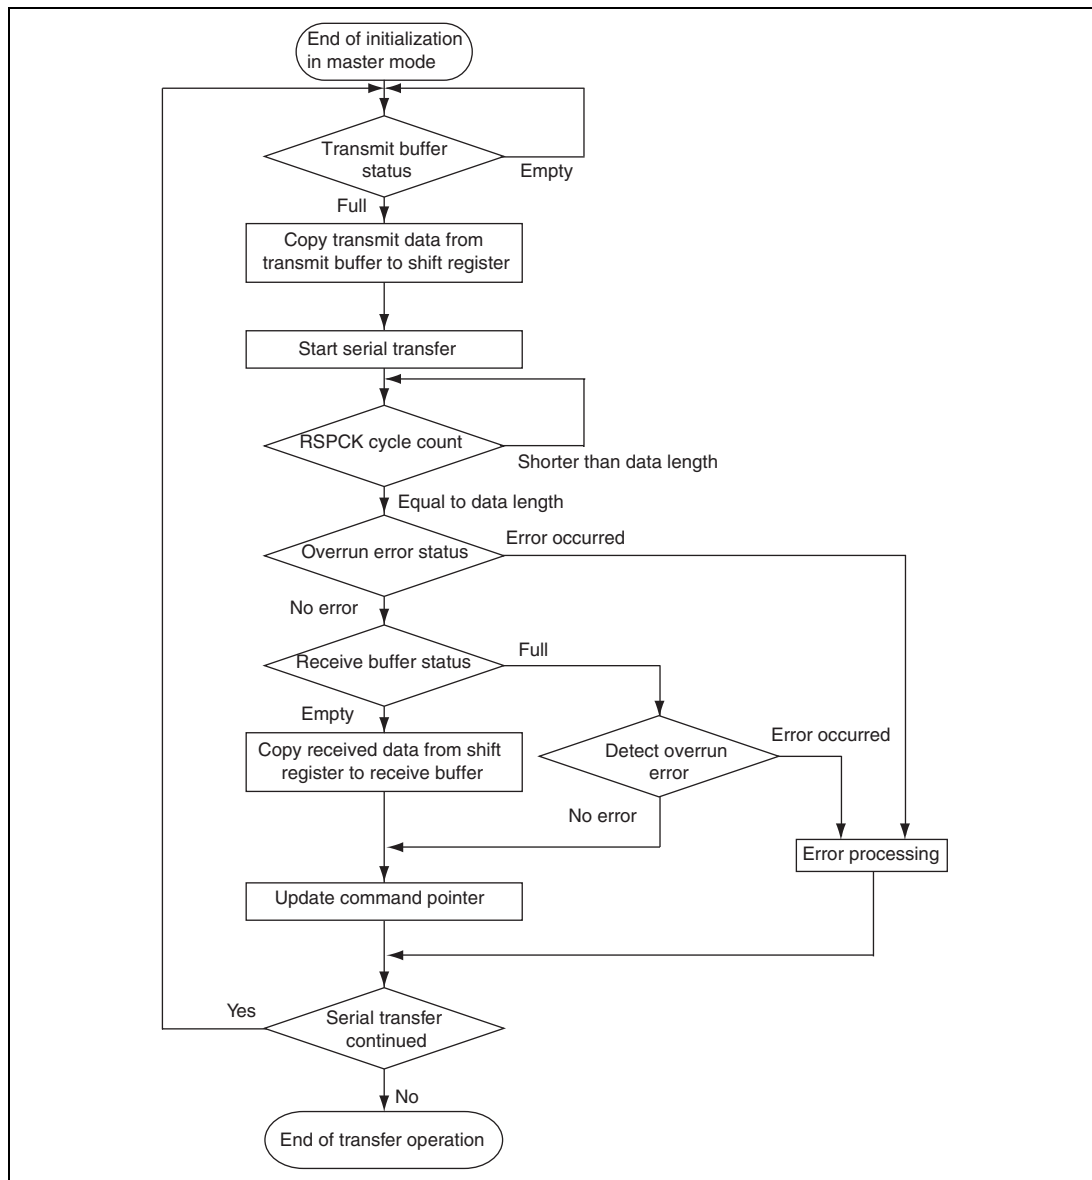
End of initialization in master mode

Transmit buffer status

Empty

Full

Copy transmit data from transmit buffer to shift register

Start serial transfer

RSPCK cycle count

Shorter than data length

Equal to data length

Overrun error status

Error occurred

No error

Receive buffer status

Full

Empty

Copy received data from shift register to receive buffer

Detect overrun error

Error occurred

No error

Error processing

Update command pointer

Yes

Serial transfer continued

No

End of transfer operation